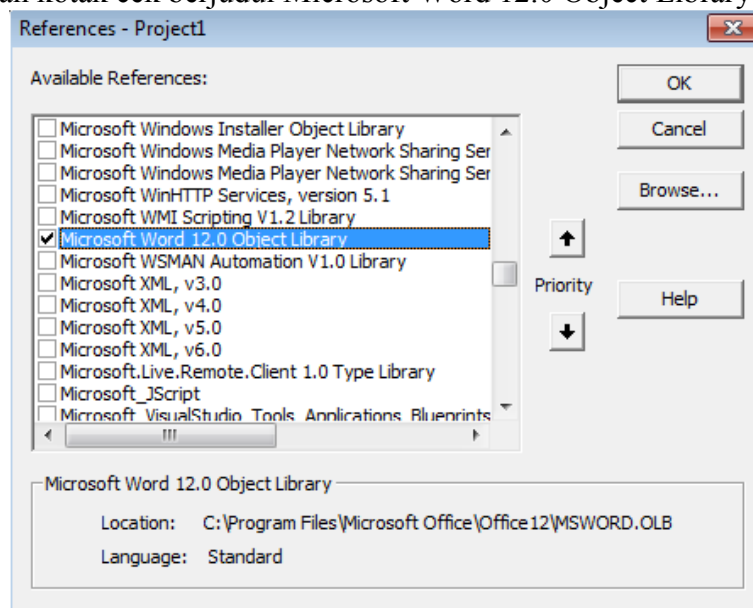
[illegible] kotak cek berjudul Microsoft Word 12.0 Object Library

References - Project1

Available References:

Microsoft Windows Installer Object Library
Microsoft Windows Media Player Network Sharing Ser
Microsoft Windows Media Player Network Sharing Ser
Microsoft WinHTTP Services, version 5.1
Microsoft WMI Scripting V1.2 Library
Microsoft Word 12.0 Object Library
Microsoft WSMAN Automation V1.0 Library
Microsoft XML, v3.0
Microsoft XML, v4.0
Microsoft XML, v5.0
Microsoft XML, v6.0
Microsoft.Live.Remote.Client 1.0 Type Library
Microsoft_JScript
Microsoft_VisualStudio_Tools_Applications_Blueprints

OK
Cancel
Browse...
Priority
Help

Microsoft Word 12.0 Object Library
Location: C:\Program Files\Microsoft Office\Office12\MSWORD.OLB
Language: Standard